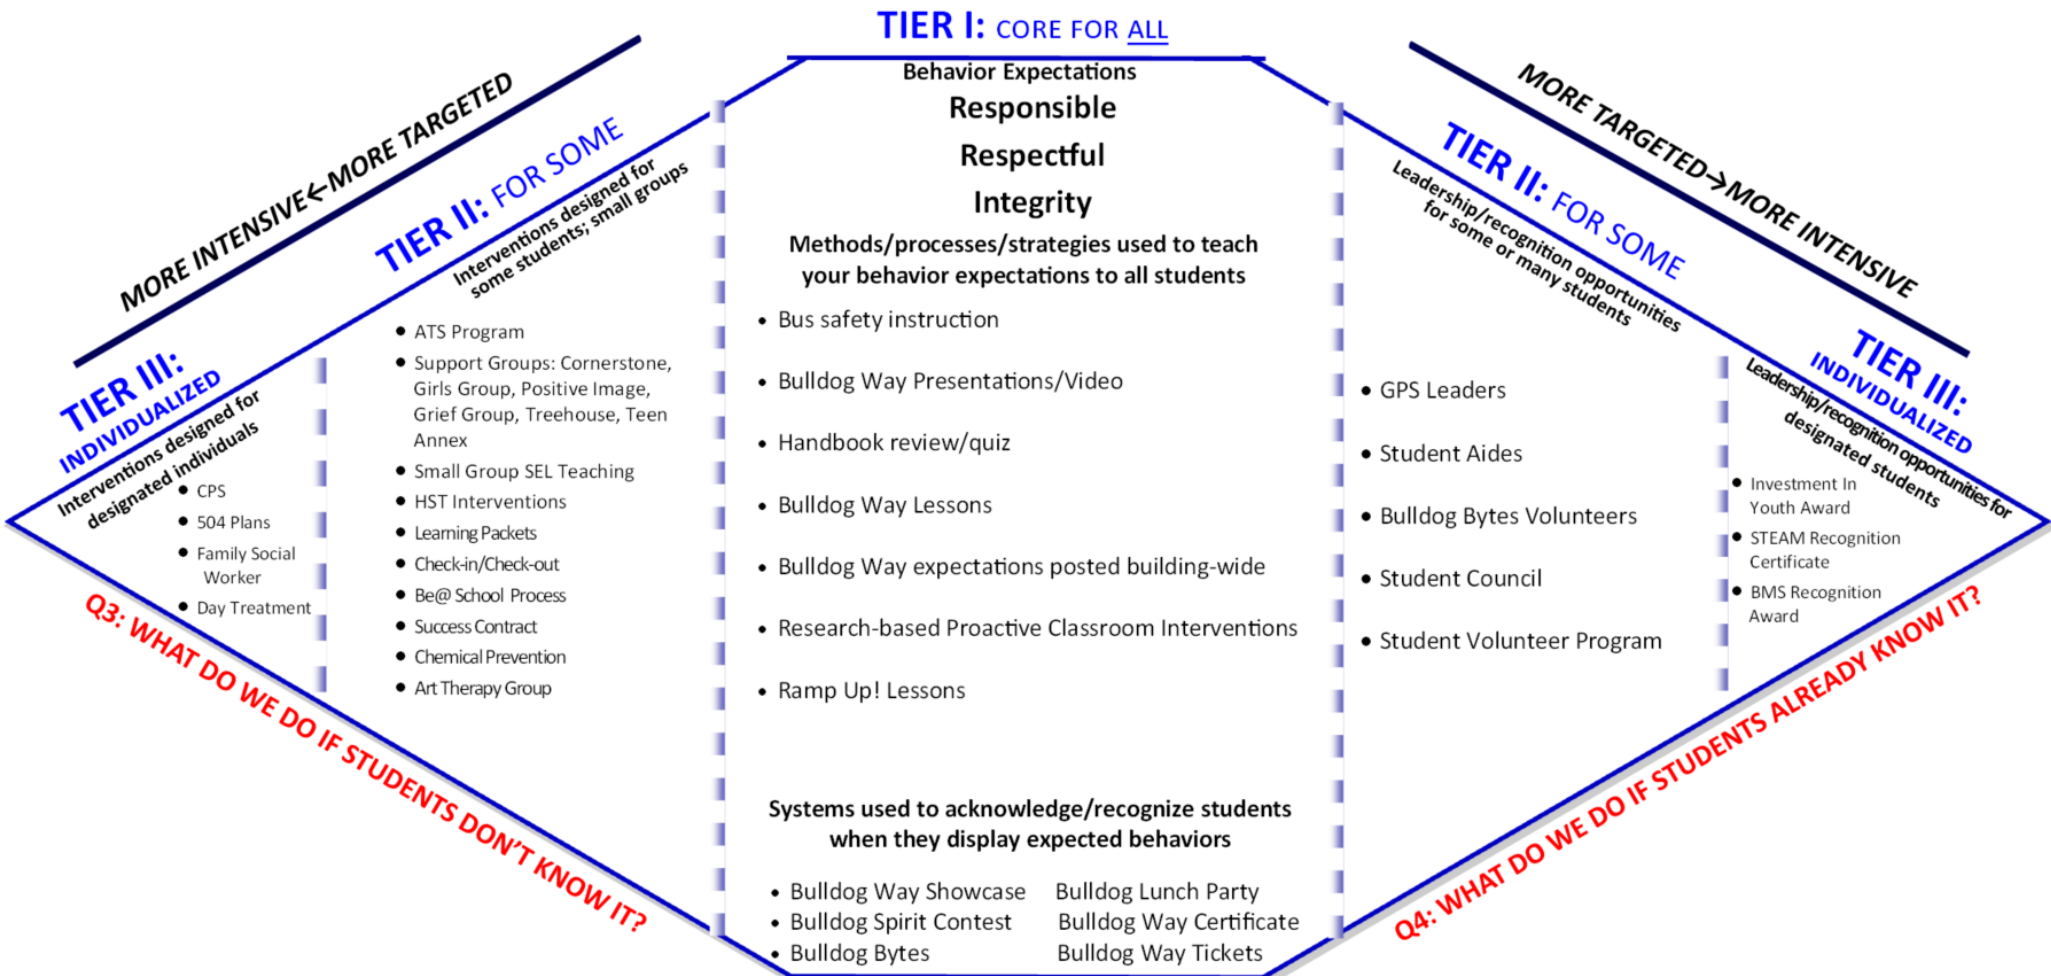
TIER I: CORE FOR ALL

Behavior Expectations

Responsible

Respectful

Integrity

Methods/processes/strategies used to teach your behavior expectations to all students

- Bus safety instruction
- Bulldog Way Presentations/Video
- Handbook review/quiz
- Bulldog Way Lessons
- Bulldog Way expectations posted building-wide
- Research-based Proactive Classroom Interventions
- Ramp Up! Lessons

Systems used to acknowledge/recognize students when they display expected behaviors

- Bulldog Way Showcase
- Bulldog Spirit Contest
- Bulldog Bytes

Bulldog Lunch Party
Bulldog Way Certificate
Bulldog Way Tickets

MORE INTENSIVE←MORE TARGETED

TIER II: FOR SOME

Interventions designed for some students; small groups

- ATS Program
- Support Groups: Cornerstone, Girls Group, Positive Image, Grief Group, Treehouse, Teen Annex
- Small Group SEL Teaching
- HST Interventions
- Learning Packets
- Check-in/Check-out
- Be@ School Process
- Success Contract
- Chemical Prevention
- Art Therapy Group

TIER III: INDIVIDUALIZED

Interventions designed for designated individuals

- CPS
- 504 Plans
- Family Social Worker
- Day Treatment

Q3: WHAT DO WE DO IF STUDENTS DON'T KNOW IT?

MORE TARGETED→MORE INTENSIVE

TIER II: FOR SOME

Leadership/recognition opportunities for some or many students

- GPS Leaders
- Student Aides
- Bulldog Bytes Volunteers
- Student Council
- Student Volunteer Program

TIER III: INDIVIDUALIZED

Leadership/recognition opportunities for designated students

- Investment In Youth Award
- STEAM Recognition Certificate
- BMS Recognition Award

Q4: WHAT DO WE DO IF STUDENTS ALREADY KNOW IT?